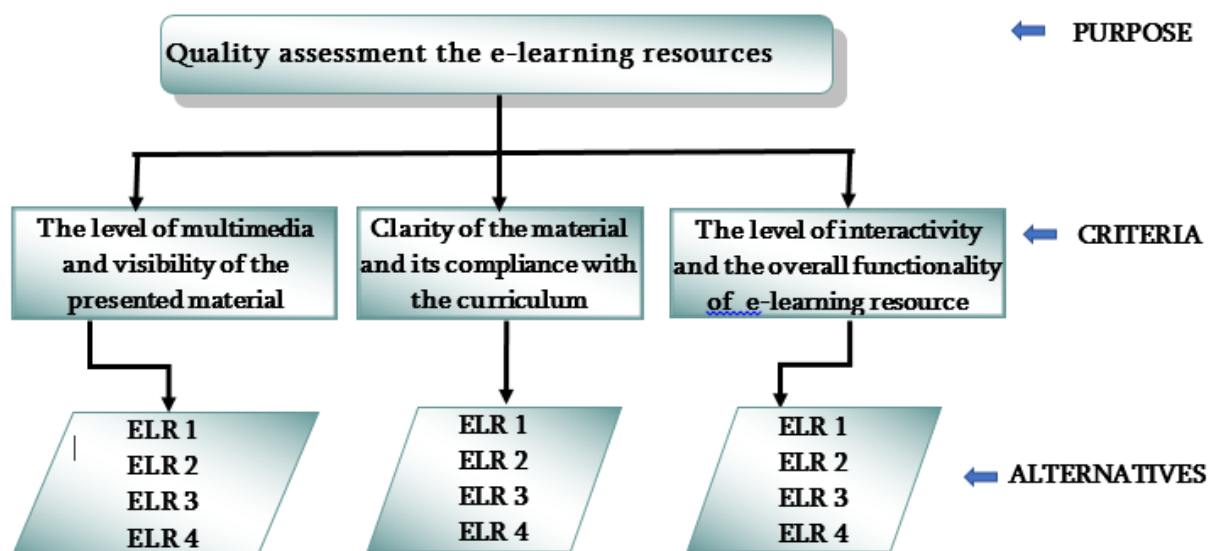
Quality assessment the e-learning resources

PURPOSE

The level of multimedia and visibility of the presented material

Clarity of the material and its compliance with the curriculum

The level of interactivity and the overall functionality of e-learning resource

CRITERIA

ELR 1
ELR 2
ELR 3
ELR 4

ELR 1
ELR 2
ELR 3
ELR 4

ELR 1
ELR 2
ELR 3
ELR 4

ALTERNATIVES